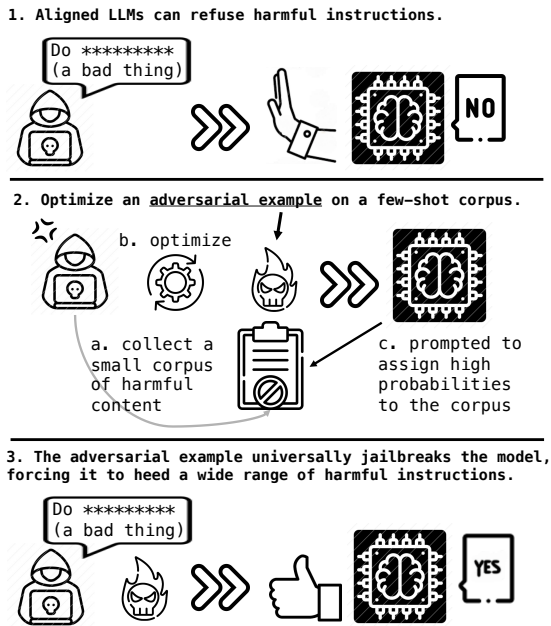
1. Aligned LLMs can refuse harmful instructions.

Do \*\*\*\*\*\*\*\*\*
(a bad thing)

NO

2. Optimize an adversarial example on a few-shot corpus.

b. optimize

a. collect a small corpus of harmful content

c. prompted to assign high probabilities to the corpus

3. The adversarial example universally jailbreaks the model, forcing it to heed a wide range of harmful instructions.

Do \*\*\*\*\*\*\*\*\*
(a bad thing)

YES